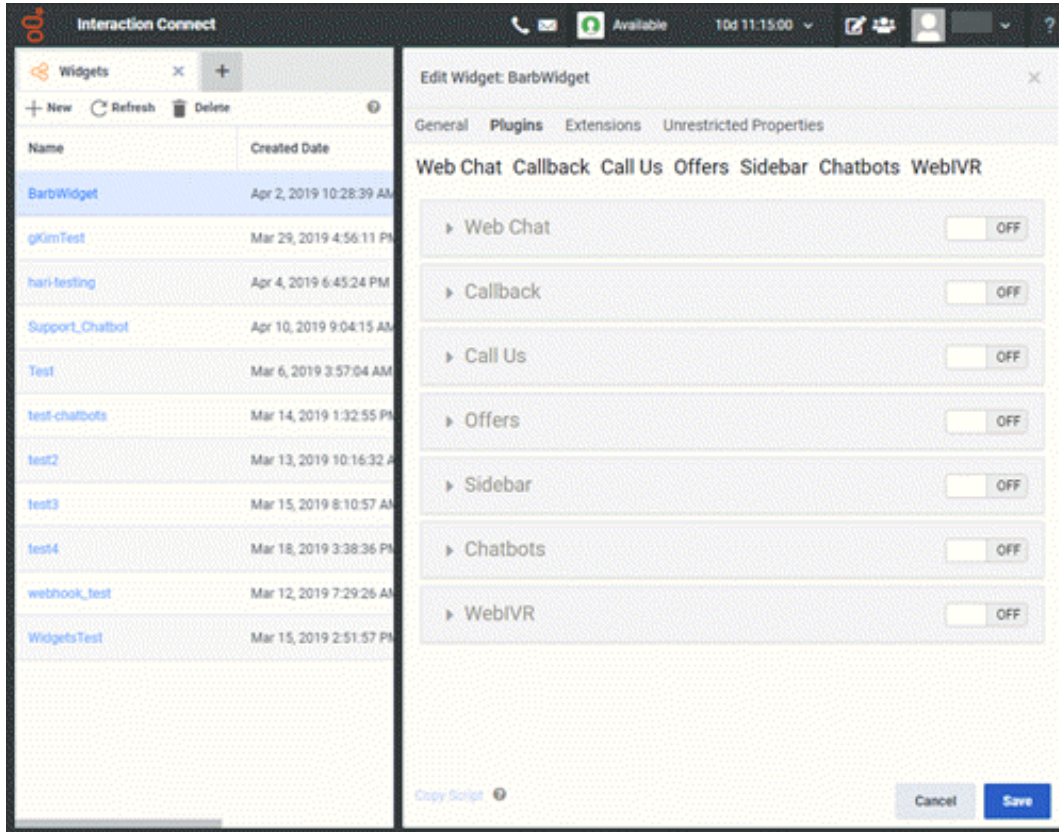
Interaction Connect

Available

10d 11:15:00

Widgets

+ New  Refresh  Delete

| Name | Created Date |
|---|---|
| BarbWidget | Apr 2, 2019 10:28:39 AM |
| gKimTest | Mar 29, 2019 4:56:11 PM |
| hari-testing | Apr 4, 2019 6:45:24 PM |
| Support_Chatbot | Apr 10, 2019 9:04:15 AM |
| Test | Mar 6, 2019 3:57:04 AM |
| test-chatbots | Mar 14, 2019 1:32:55 PM |
| test2 | Mar 13, 2019 10:16:32 A |
| test3 | Mar 15, 2019 8:10:57 AM |
| test4 | Mar 18, 2019 3:38:36 PM |
| webhook_test | Mar 12, 2019 7:29:26 AM |
| WidgetsTest | Mar 15, 2019 2:51:57 PM |

Edit Widget: BarbWidget

General  Plugins  Extensions  Unrestricted Properties

Web Chat  Callback  Call Us  Offers  Sidebar  Chatbots  WebIVR

Web Chat  OFF

Callback  OFF

Call Us  OFF

Offers  OFF

Sidebar  OFF

Chatbots  OFF

WebIVR  OFF

Copy Script

Cancel  Save